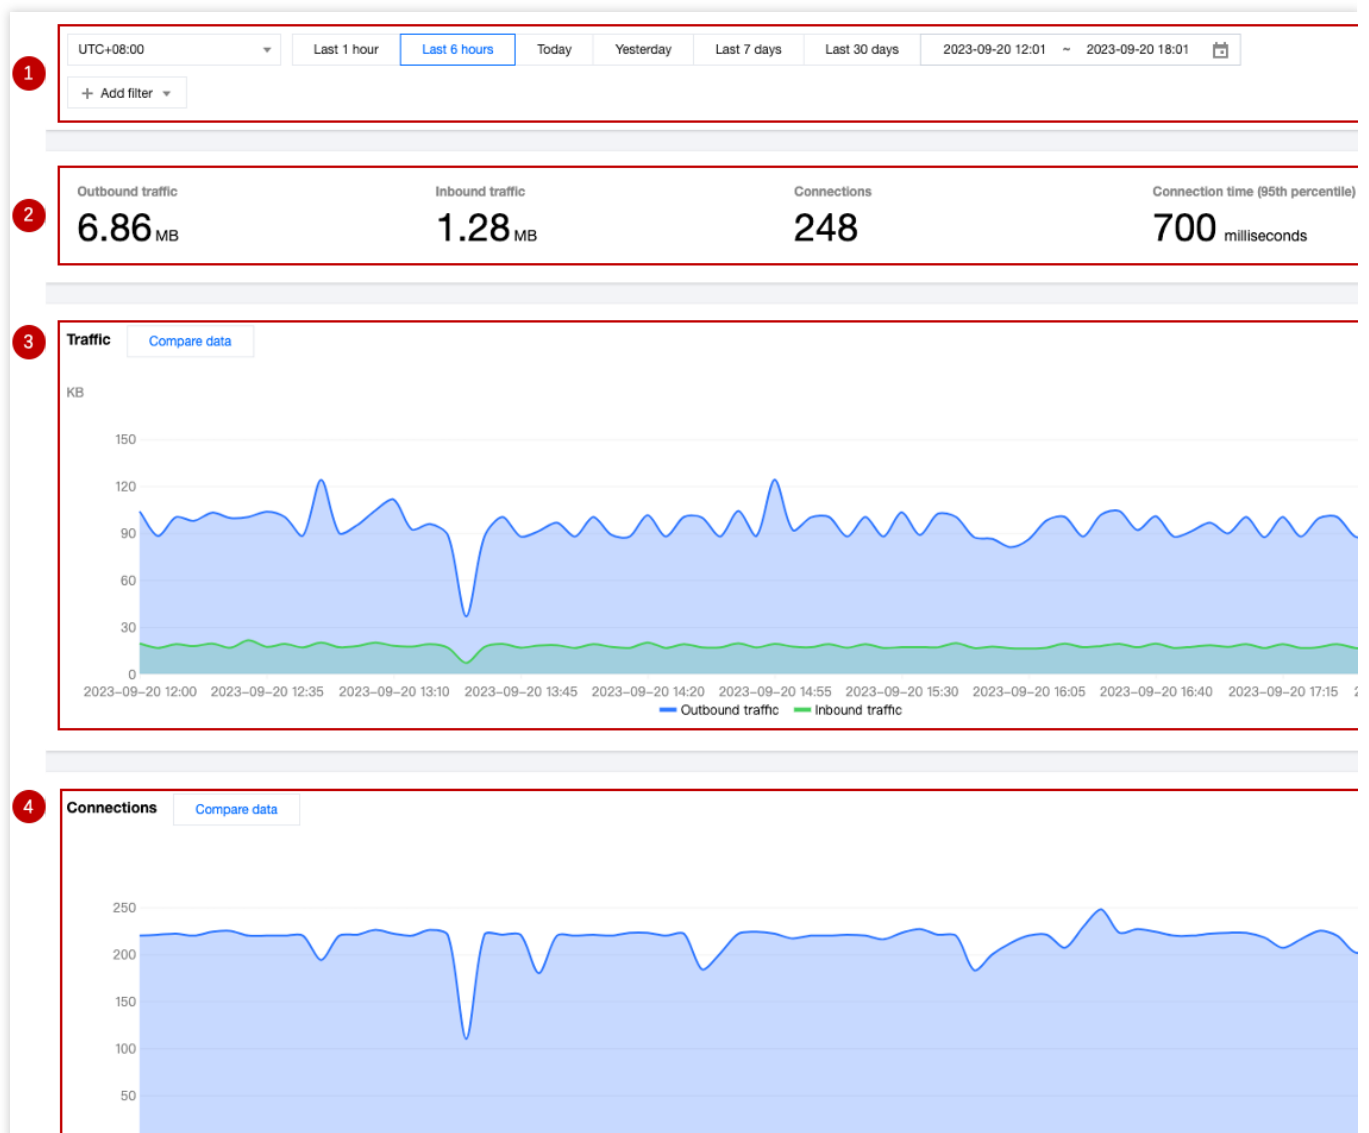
1

UTC+08:00

Last 1 hour | Last 6 hours | Today | Yesterday | Last 7 days | Last 30 days | 2023-09-20 12:01 ~ 2023-09-20 18:01

+ Add filter

2

Outbound traffic
6.86 MB

Inbound traffic
1.28 MB

Connections
248

Connection time (95th percentile)
700 milliseconds

3

Traffic   Compare data

KB

150
120
90
60
30
0

2023-09-20 12:00 2023-09-20 12:35 2023-09-20 13:10 2023-09-20 13:45 2023-09-20 14:20 2023-09-20 14:55 2023-09-20 15:30 2023-09-20 16:05 2023-09-20 16:40 2023-09-20 17:15

Outbound traffic   Inbound traffic

4

Connections   Compare data

250
200
150
100
50